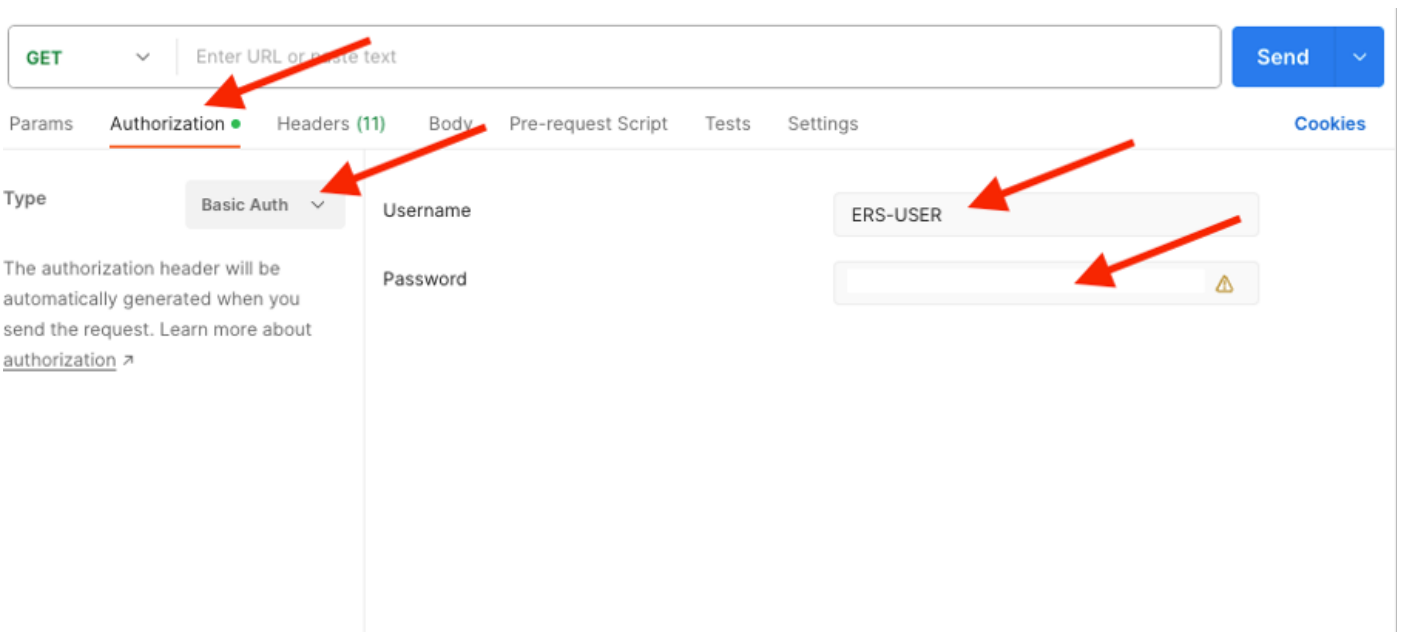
GET

Enter URL or paste text

Send

Params Authorization Headers (11) Body Pre-request Script Tests Settings Cookies

Type Basic Auth

The authorization header will be automatically generated when you send the request. Learn more about authorization ↗

Username ERS-USER

Password